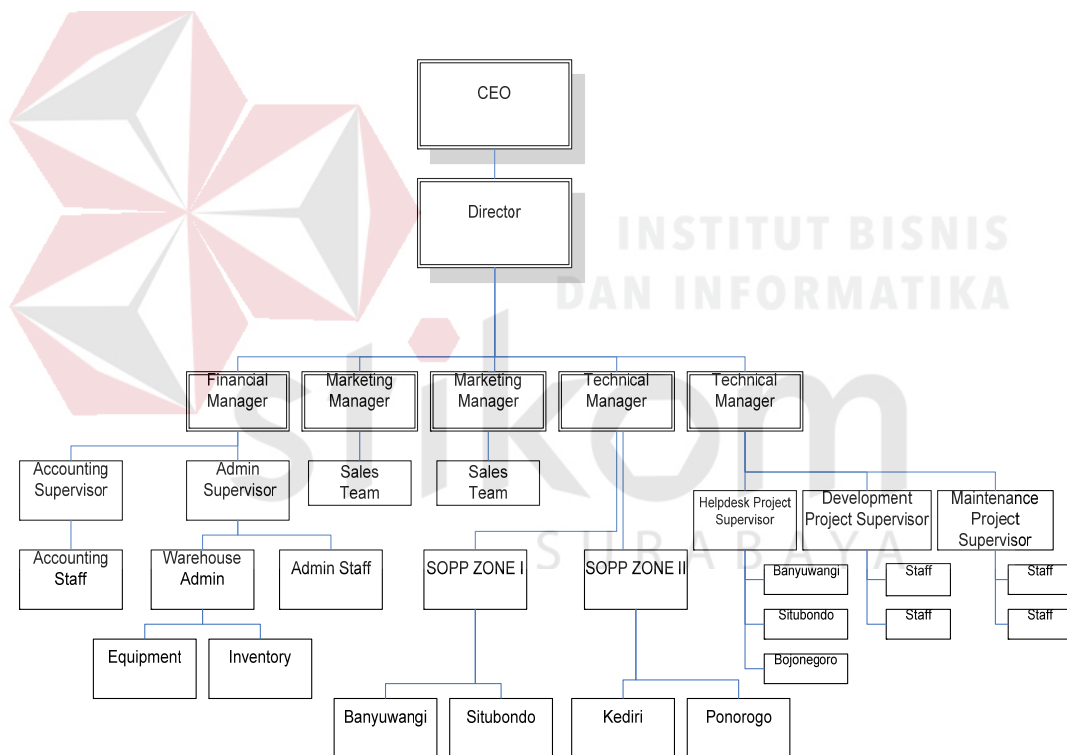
INSTITUT BISNIS
DAN INFORMATIKA

stikom
SURABAYA

CEO

Director

Financial Manager

Marketing Manager

Marketing Manager

Technical Manager

Technical Manager

Accounting Supervisor

Admin Supervisor

Sales Team

Sales Team

Helpdesk Project Supervisor

Development Project Supervisor

Maintenance Project Supervisor

Accounting Staff

Warehouse Admin

Admin Staff

SOPP ZONE I

SOPP ZONE II

Banyuwangi

Staff

Staff

Situbondo

Staff

Staff

Bojonegoro

Equipment

Inventory

Banyuwangi

Situbondo

Kediri

Ponorogo